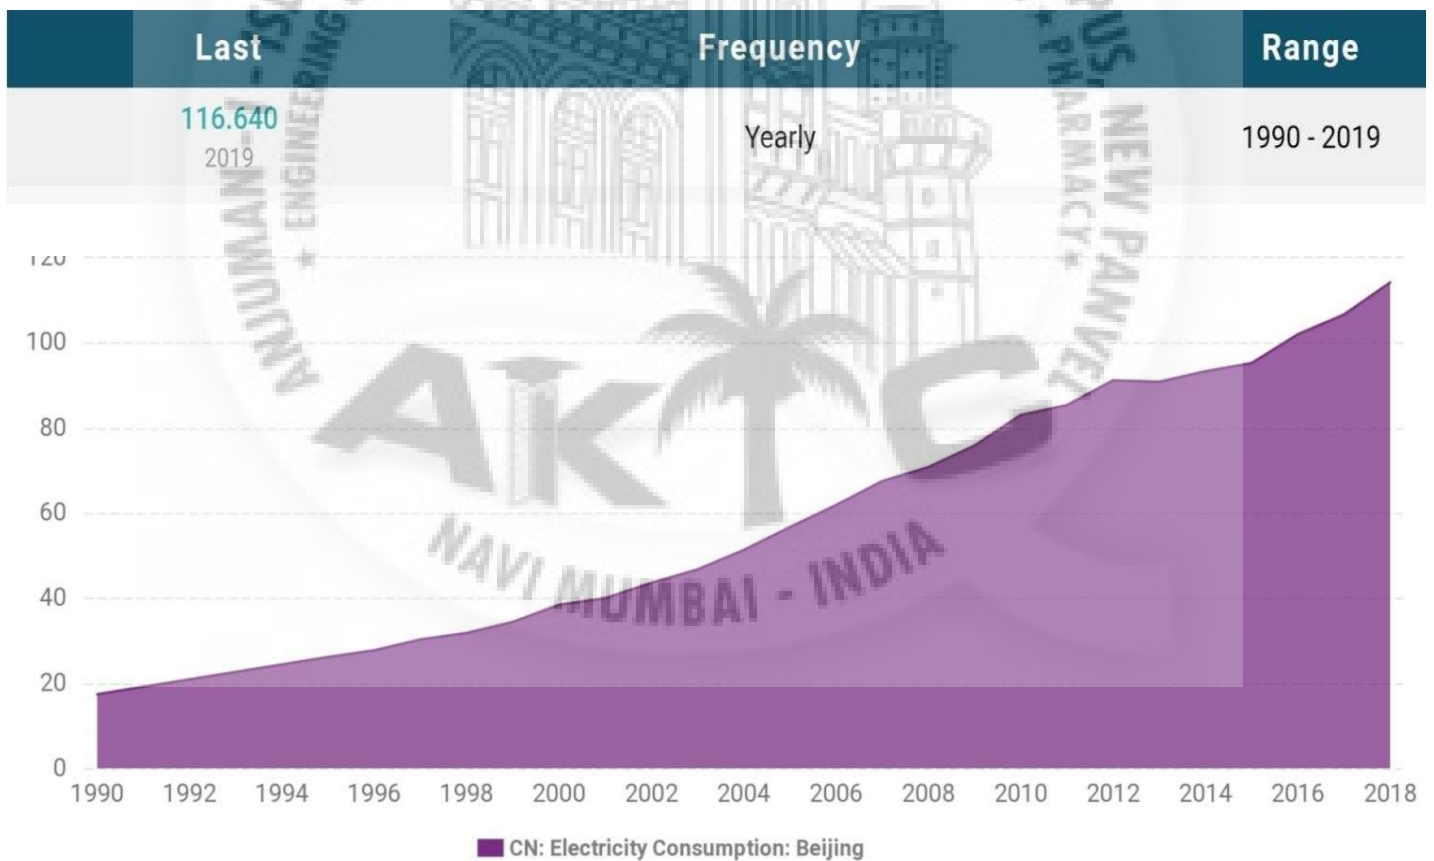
| Last | Frequency | Range |
|---|---|---|
| 116.640 2019 | Yearly | 1990 - 2019 |

120
100
80
60
40
20
0

1990 1992 1994 1996 1998 2000 2002 2004 2006 2008 2010 2012 2014 2016 2018

CN: Electricity Consumption: Beijing

ANJUMAN-I-ISLAM'S KALSEKAR TECHNICAL CAMPUS, NEW PANVEL
ENGINEERING * PHARMACY
AKTC
NAVI MUMBAI - INDIA